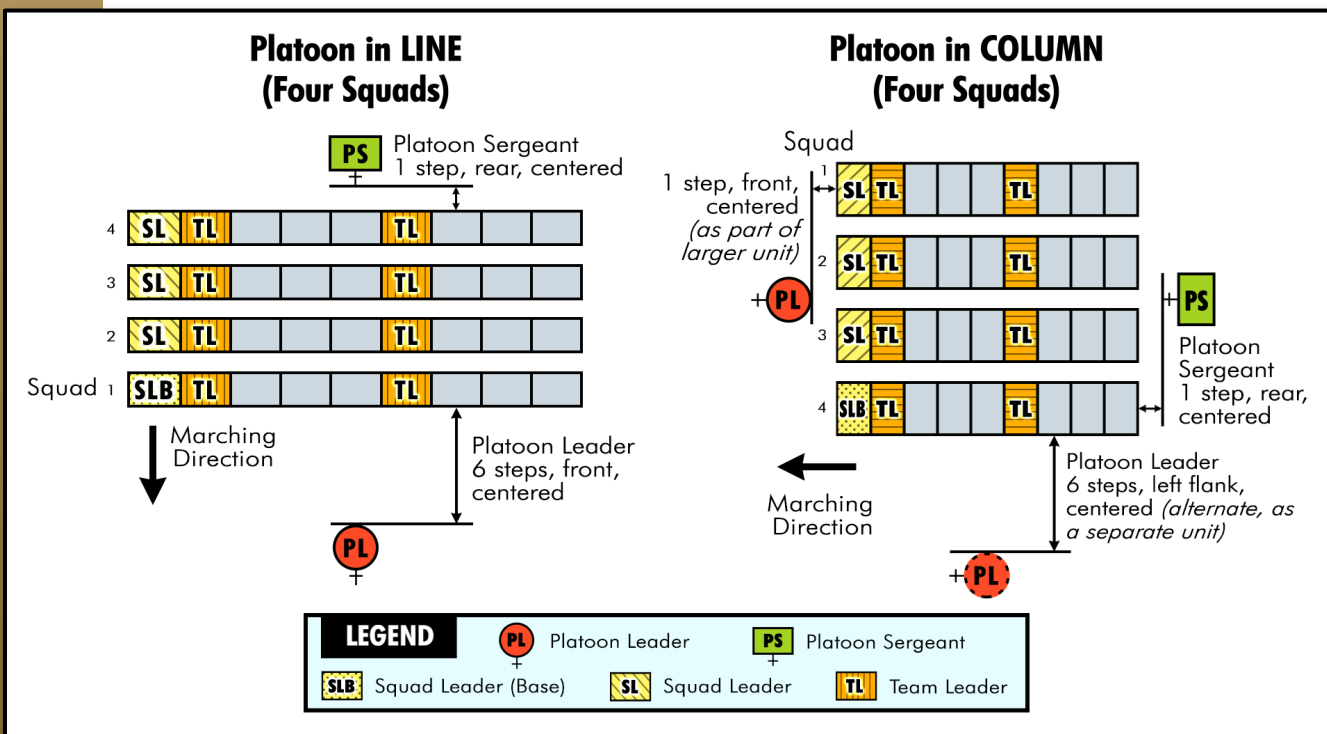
Platoon in LINE
(Four Squads)

PS Platoon Sergeant
1 step, rear, centered

4 SL TL TL
3 SL TL TL
2 SL TL TL
Squad 1 SLB TL TL

Marching Direction

Platoon Leader
6 steps, front, centered

PL

Platoon in COLUMN
(Four Squads)

Squad

1 step, front, centered (as part of larger unit)

1 SL TL TL
2 SL TL TL
PL
3 SL TL TL
4 SLB TL TL

PS
Platoon Sergeant
1 step, rear, centered

Marching Direction

Platoon Leader
6 steps, left flank, centered (alternate, as a separate unit)

PL

LEGEND
PL Platoon Leader
PS Platoon Sergeant
SLB Squad Leader (Base)
SL Squad Leader
TL Team Leader